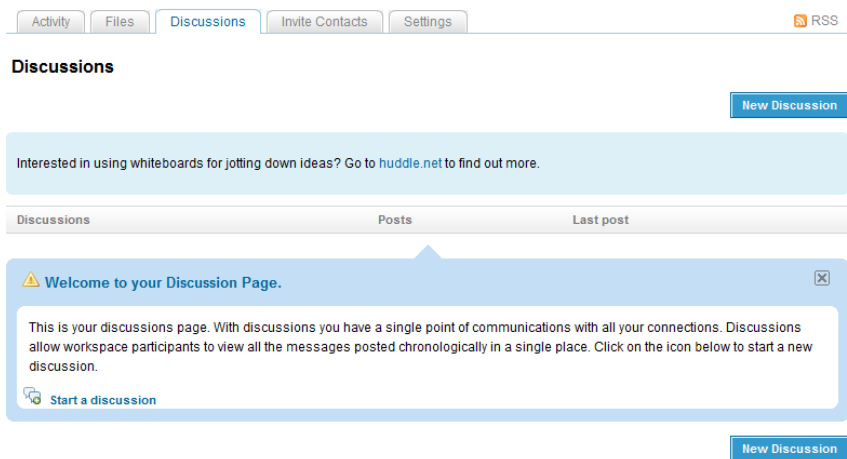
Activity | Files | Discussions | Invite Contacts | Settings

RSS

Discussions

New Discussion

Interested in using whiteboards for jotting down ideas? Go to huddle.net to find out more.

| Discussions | Posts | Last post |
|---|---|---|

Welcome to your Discussion Page.

This is your discussions page. With discussions you have a single point of communications with all your connections. Discussions allow workspace participants to view all the messages posted chronologically in a single place. Click on the icon below to start a new discussion.

Start a discussion

New Discussion